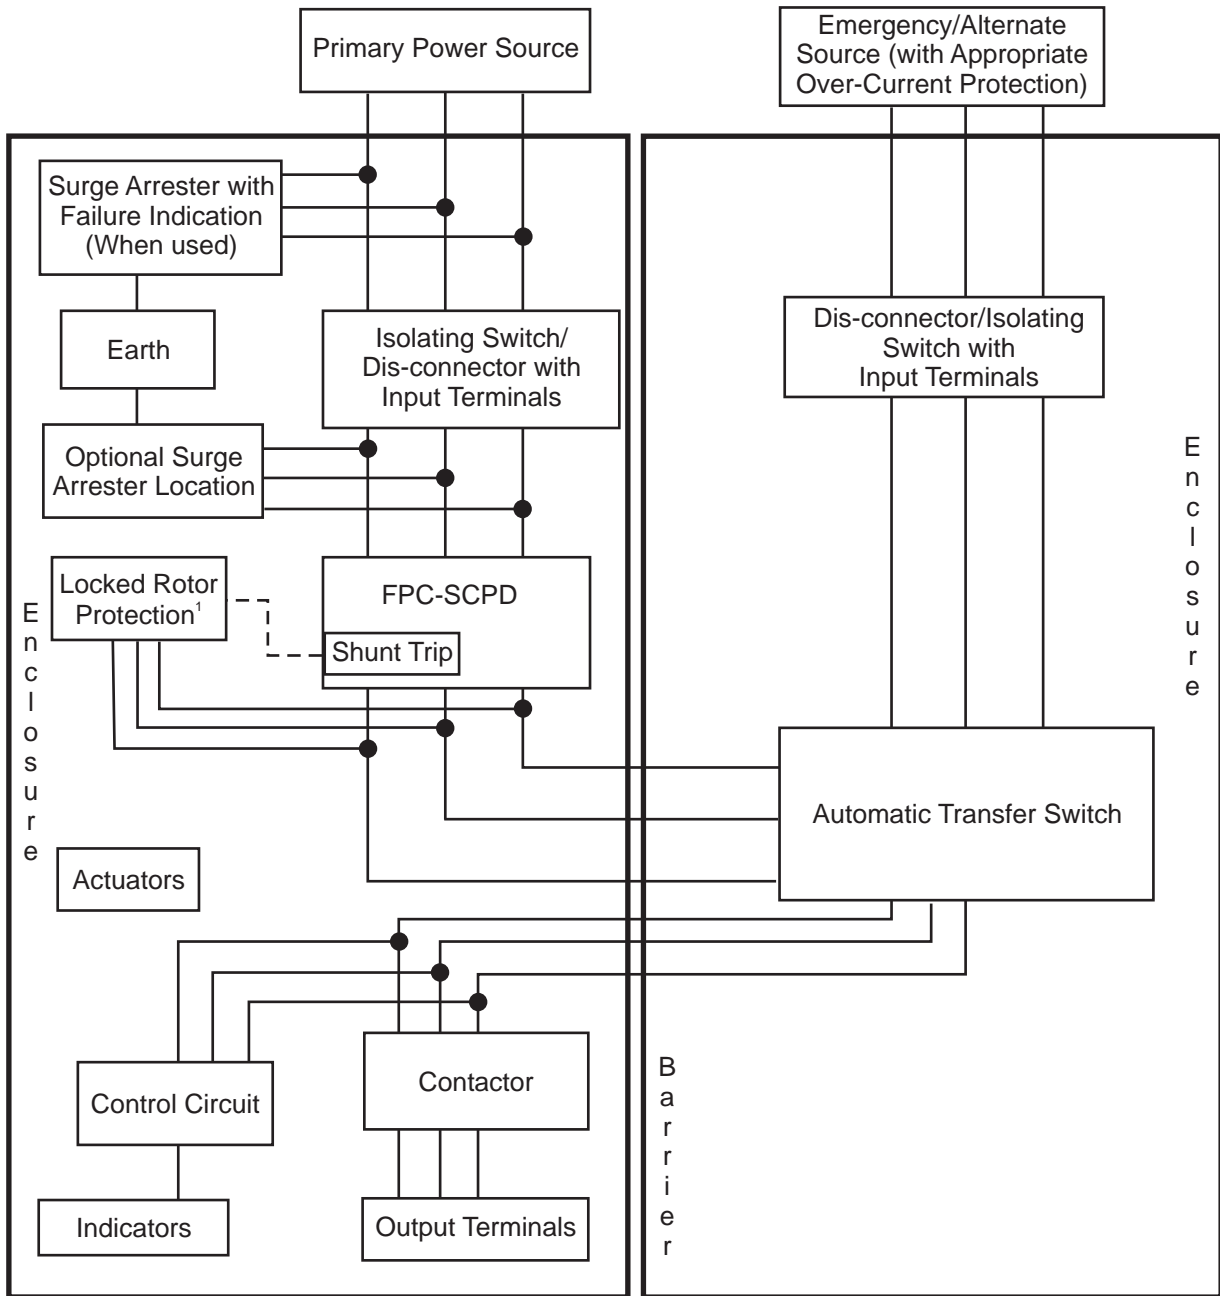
Primary Power Source

Emergency/Alternate Source (with Appropriate Over-Current Protection)

Surge Arrester with Failure Indication (When used)

Earth

Isolating Switch/ Dis-connector with Input Terminals

Dis-connector/Isolating Switch with Input Terminals

Optional Surge Arrester Location

Enclosure

Locked Rotor Protection$^1$

FPC-SCPD

Shunt Trip

Enclosure

Automatic Transfer Switch

Actuators

Contactor

Control Circuit

Barrier

Indicators

Output Terminals